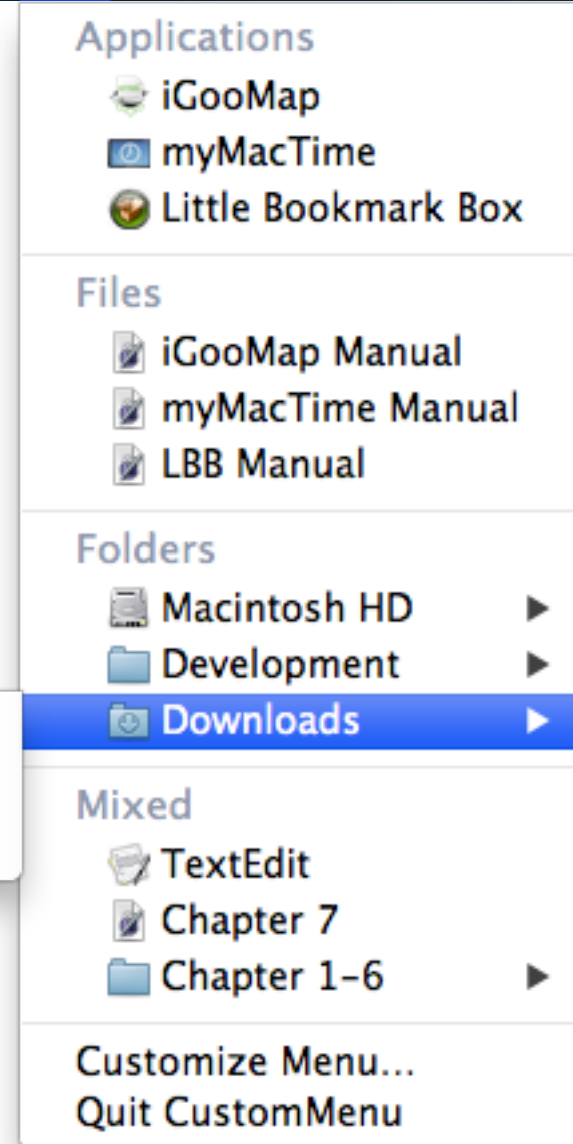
Applications
iGooMap
myMacTime
Little Bookmark Box

Files
iGooMap Manual
myMacTime Manual
LBB Manual

Folders
Macintosh HD
Development
Downloads

Mixed
TextEdit
Chapter 7
Chapter 1-6

Customize Menu...
Quit CustomMenu